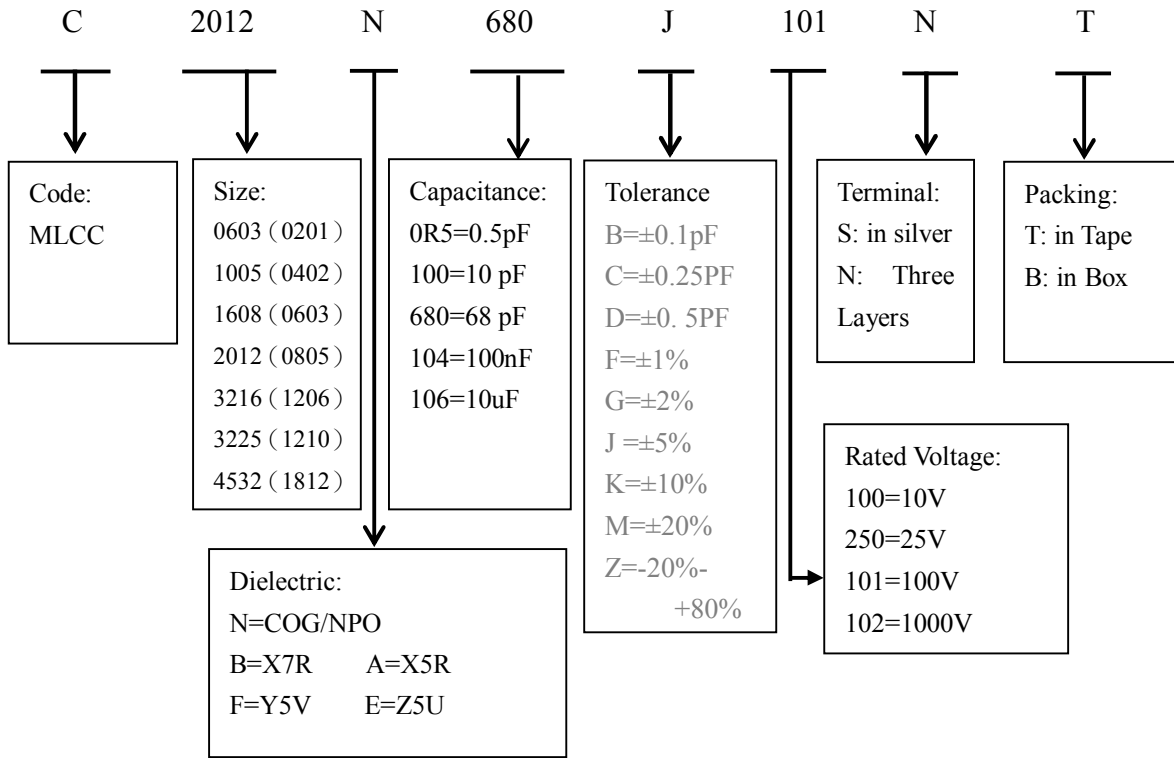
C 2012 N 680 J 101 N T

Code:
MLCC

Size:
0603（0201）
1005（0402）
1608（0603）
2012（0805）
3216（1206）
3225（1210）
4532（1812）

Capacitance:
0R5=0.5pF
100=10 pF
680=68 pF
104=100nF
106=10uF

Tolerance
B=±0.1pF
C=±0.25PF
D=±0. 5PF
F=±1%
G=±2%
J =±5%
K=±10%
M=±20%
Z=-20%-+80%

Terminal:
S: in silver
N: Three Layers

Packing:
T: in Tape
B: in Box

Rated Voltage:
100=10V
250=25V
101=100V
102=1000V

Dielectric:
N=COG/NPO
B=X7R A=X5R
F=Y5V E=Z5U